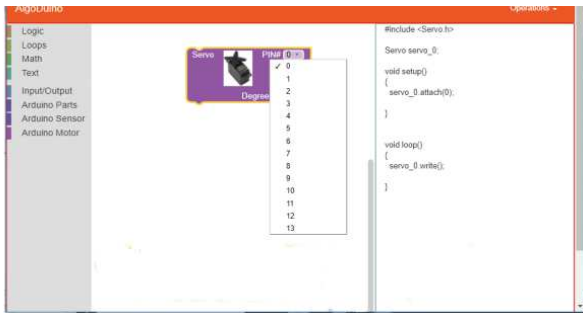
AlgoDuino

Operations

Logic
Loops
Math
Text
Input/Output
Arduino Parts
Arduino Sensor
Arduino Motor

Servo
PIN# 0
Degree

✓ 0
1
2
3
4
5
6
7
8
9
10
11
12
13

#include <Servo.h>

Servo servo_0;

void setup()
{
servo_0.attach(0);

}

void loop()
{
servo_0.write();

}